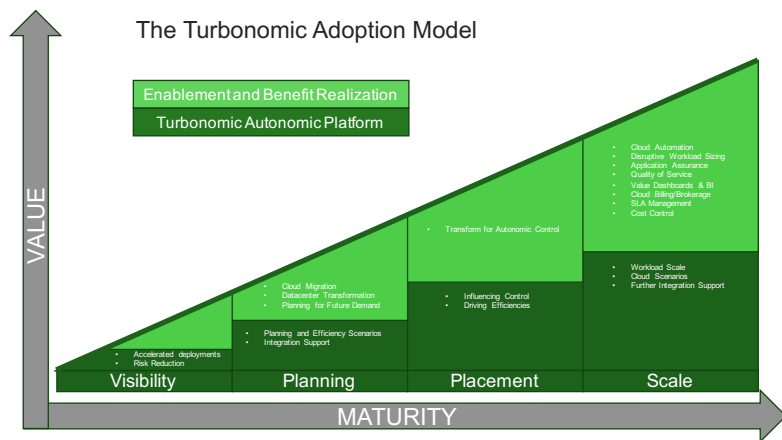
The Turbonomic Adoption Model

Enablement and Benefit Realization

Turbonomic Autonomic Platform

VALUE

- Accelerated deployments
- Risk Reduction

- Cloud Migration
- Datacenter Transformation
- Planning for Future Demand

- Planning and Efficiency Scenarios
- Integration Support

- Transform for Autonomic Control

- Influencing Control
- Driving Efficiencies

- Cloud Automation
- Disruptive Workload Sizing
- Application Assurance
- Quality of Service
- Value Dashboards & BI
- Cloud Billing/Brokerage
- SLA Management
- Cost Control

- Workload Scale
- Cloud Scenarios
- Further Integration Support

Visibility

Planning

Placement

Scale

MATURITY